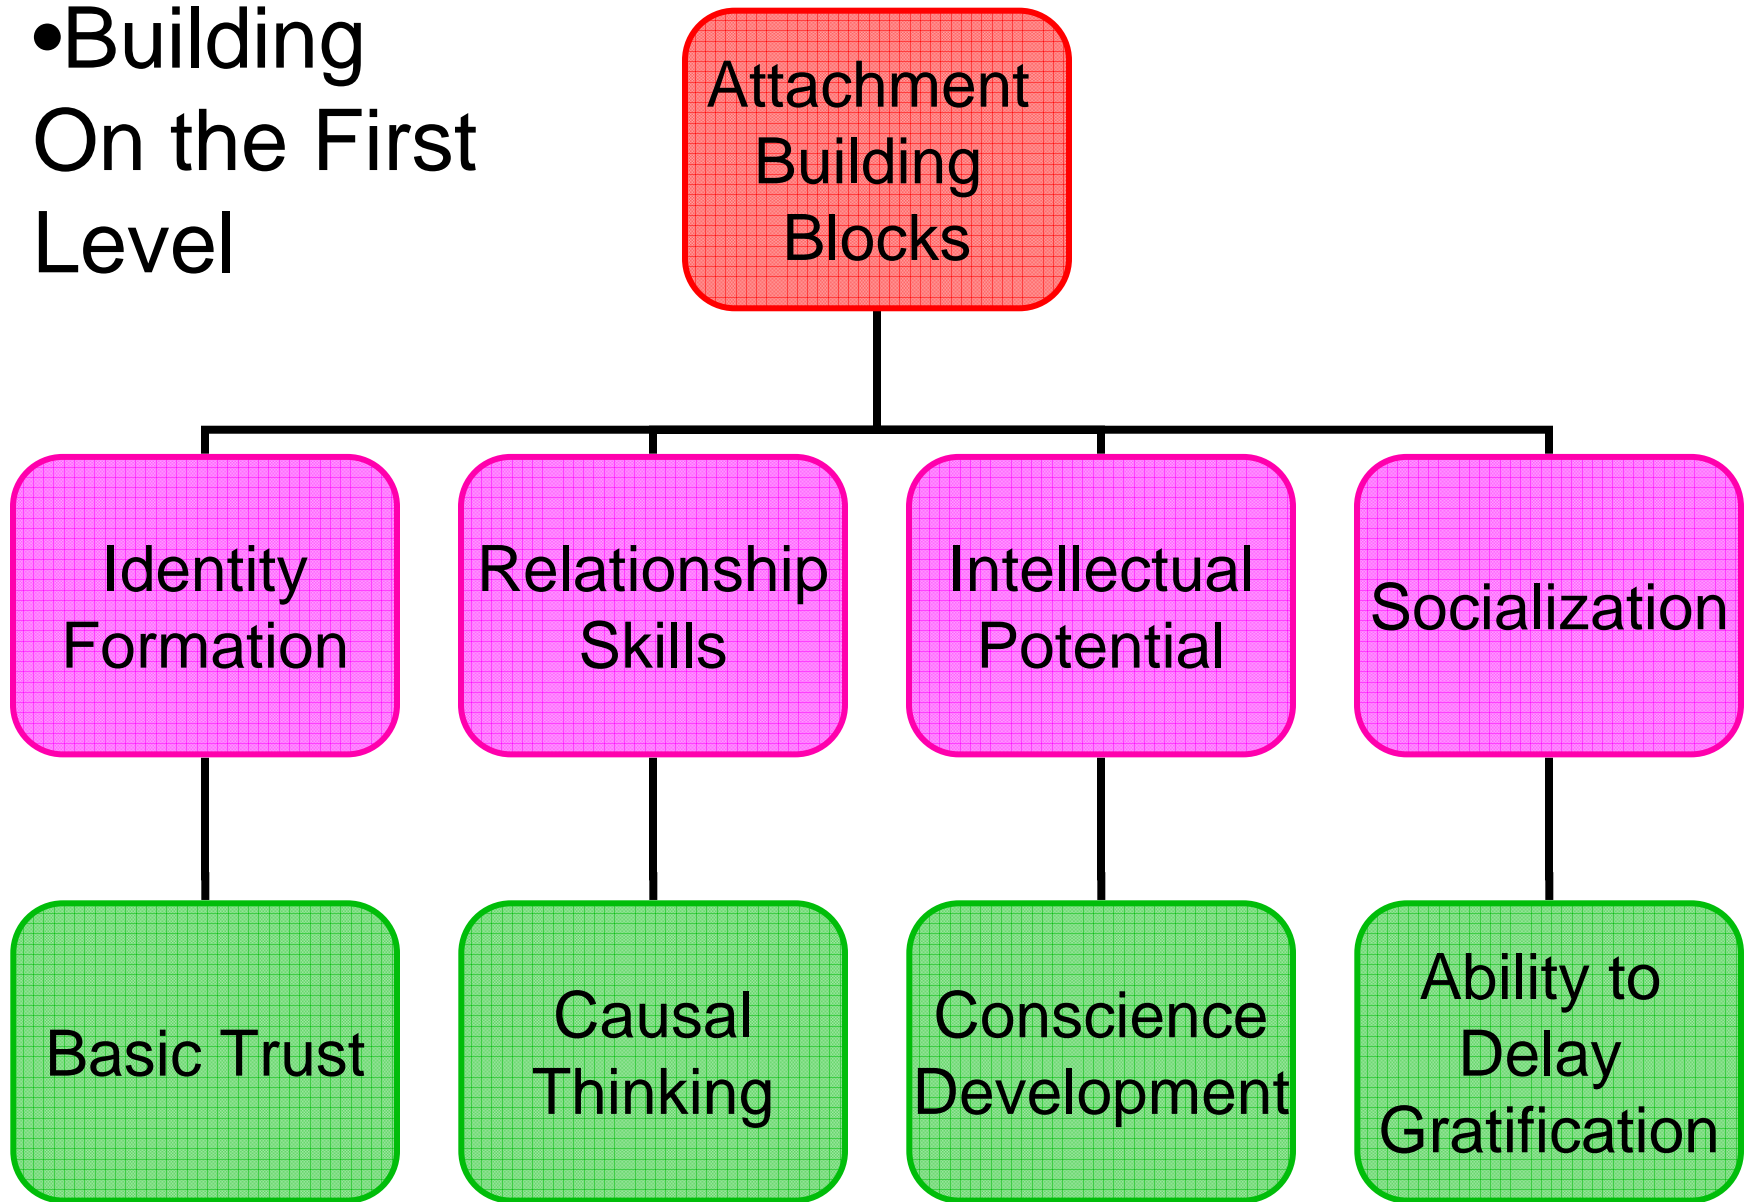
•Building On the First Level

Attachment Building Blocks

Identity Formation

Relationship Skills

Intellectual Potential

Socialization

Basic Trust

Causal Thinking

Conscience Development

Ability to Delay Gratification